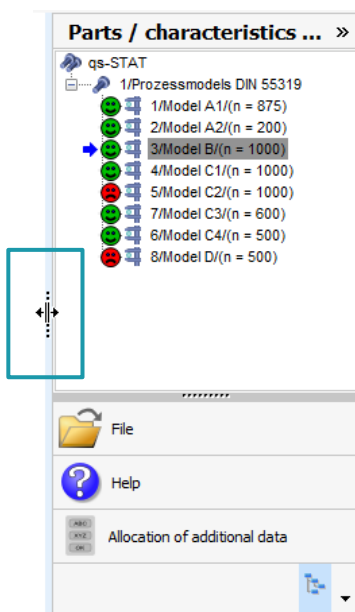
Parts / characteristics ... »

qs-STAT
1/Prozessmodels DIN 55319
1/Model A1/(n = 875)
2/Model A2/(n = 200)
3/Model B/(n = 1000)
4/Model C1/(n = 1000)
5/Model C2/(n = 1000)
7/Model C3/(n = 600)
6/Model C4/(n = 500)
8/Model D/(n = 500)

File

Help

ABC
XYZ
OK
Allocation of additional data